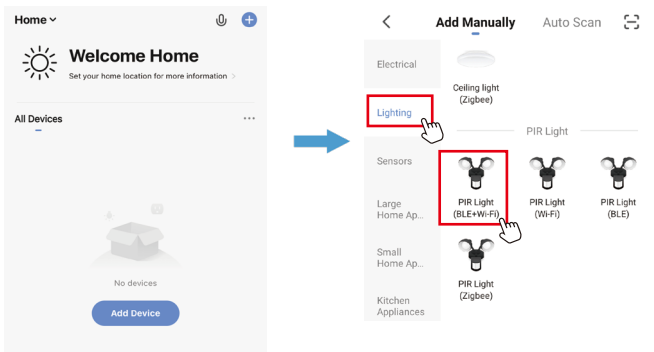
Home
Welcome Home
Set your home location for more information >
All Devices ...
No devices
Add Device

< Add Manually Auto Scan
Electrical
Ceiling light (Zigbee)
Lighting
PIR Light
Sensors
PIR Light (BLE+Wi-Fi)
PIR Light (Wi-Fi)
PIR Light (BLE)
Large Home Ap...
Small Home Ap...
PIR Light (Zigbee)
Kitchen Appliances